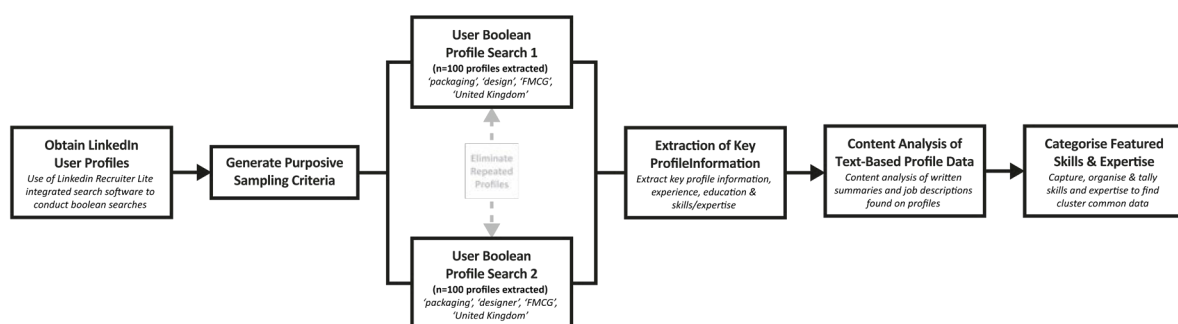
Obtain LinkedIn User Profiles
Use of Linkedin Recruiter Lite integrated search software to conduct boolean searches

Generate Purposive Sampling Criteria

User Boolean Profile Search 1
(n=100 profiles extracted)
'packaging', 'design', 'FMCG', 'United Kingdom'

Eliminate Repeated Profiles

User Boolean Profile Search 2
(n=100 profiles extracted)
'packaging', 'designer', 'FMCG', 'United Kingdom'

Extraction of Key ProfileInformation
Extract key profile information, experience, education & skills/expertise

Content Analysis of Text-Based Profile Data
Content analysis of written summaries and job descriptions found on profiles

Categorise Featured Skills & Expertise
Capture, organise & tally skills and expertise to find cluster common data